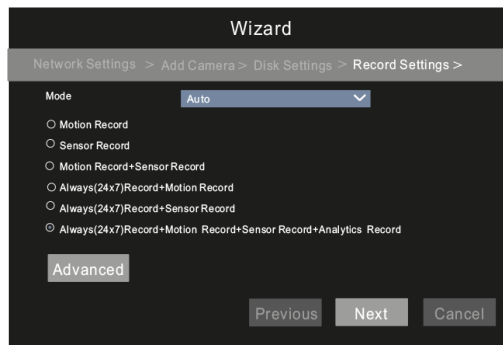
Wizard

Network Settings > Add Camera > Disk Settings > Record Settings >

Mode Auto

Motion Record

Sensor Record

Motion Record+Sensor Record

Always(24x7)Record+Motion Record

Always(24x7)Record+Sensor Record

Always(24x7)Record+Motion Record+Sensor Record+Analytics Record

Advanced

Previous Next Cancel